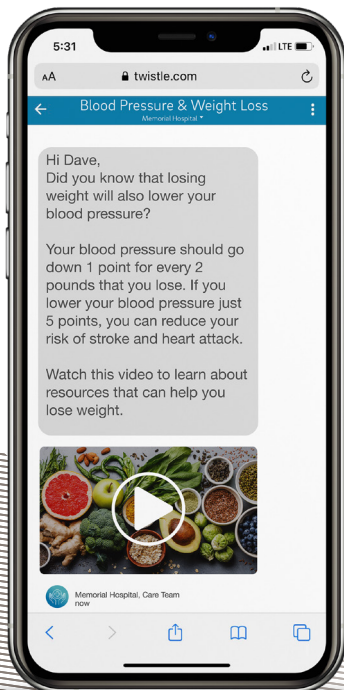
5:31 LTE

AA twistle.com

Blood Pressure & Weight Loss
Memorial Hospital

Hi Dave,
Did you know that losing weight will also lower your blood pressure?

Your blood pressure should go down 1 point for every 2 pounds that you lose. If you lower your blood pressure just 5 points, you can reduce your risk of stroke and heart attack.

Watch this video to learn about resources that can help you lose weight.

Memorial Hospital, Care Team
now